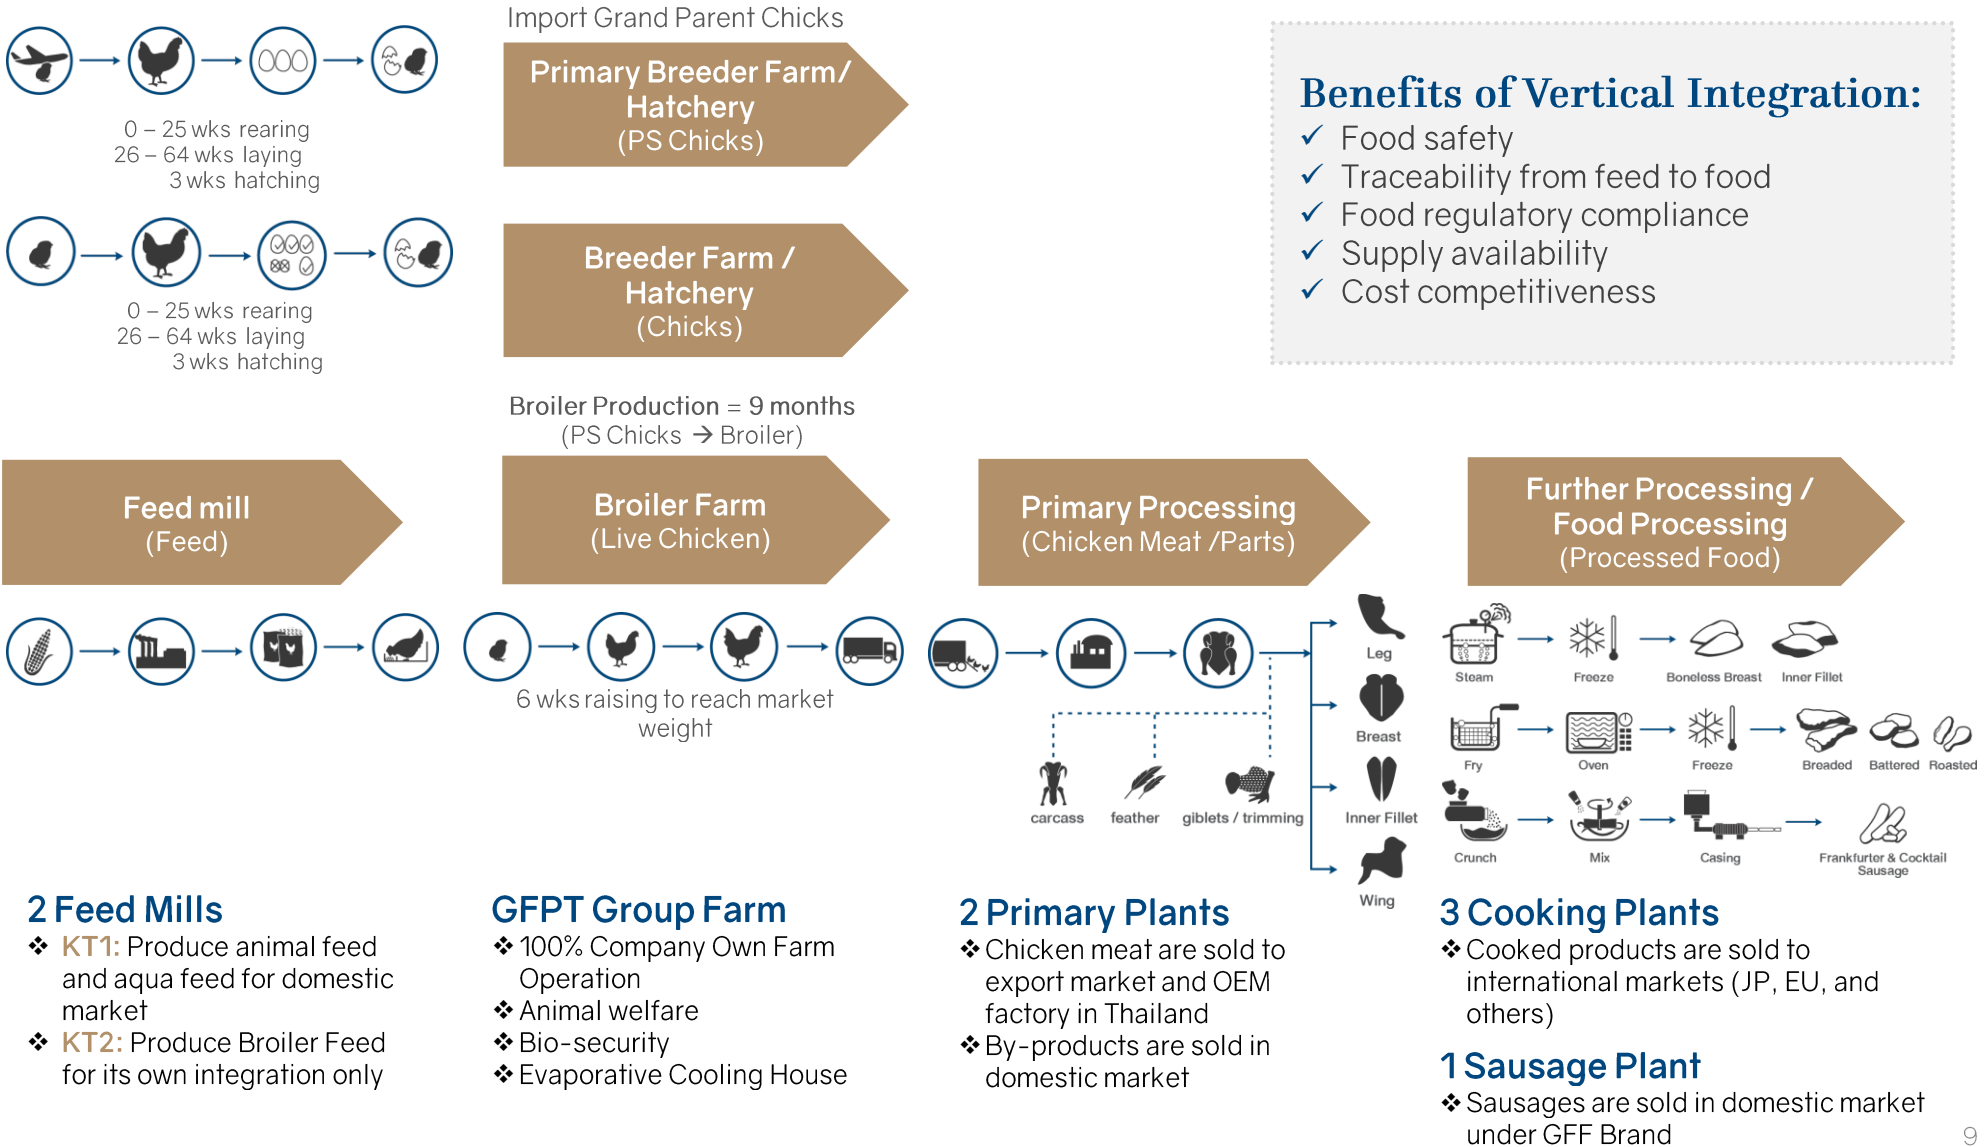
0 – 25 wks rearing
26 – 64 wks laying
3 wks hatching

0 – 25 wks rearing
26 – 64 wks laying
3 wks hatching

Import Grand Parent Chicks

Primary Breeder Farm/ Hatchery
(PS Chicks)

Breeder Farm / Hatchery
(Chicks)

Benefits of Vertical Integration:
✓ Food safety
✓ Traceability from feed to food
✓ Food regulatory compliance
✓ Supply availability
✓ Cost competitiveness

Broiler Production = 9 months
(PS Chicks → Broiler)

Feed mill
(Feed)

Broiler Farm
(Live Chicken)

Primary Processing
(Chicken Meat /Parts)

Further Processing / Food Processing
(Processed Food)

6 wks raising to reach market weight

carcass feather giblets / trimming

Leg
Breast
Inner Fillet
Wing

Steam Freeze Boneless Breast Inner Fillet
Fry Oven Freeze Breaded Battered Roasted
Crunch Mix Casing Frankfurter & Cocktail Sausage

2 Feed Mills
❖ KT1: Produce animal feed and aqua feed for domestic market
❖ KT2: Produce Broiler Feed for its own integration only

GFPT Group Farm
❖ 100% Company Own Farm Operation
❖ Animal welfare
❖ Bio-security
❖ Evaporative Cooling House

2 Primary Plants
❖ Chicken meat are sold to export market and OEM factory in Thailand
❖ By-products are sold in domestic market

3 Cooking Plants
❖ Cooked products are sold to international markets (JP, EU, and others)

1 Sausage Plant
❖ Sausages are sold in domestic market under GFF Brand

9